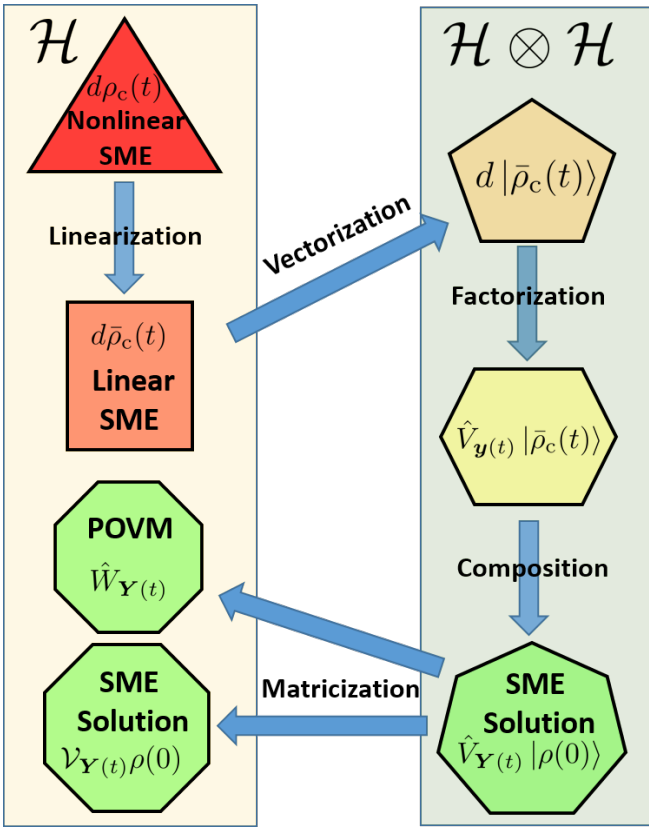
$\mathcal{H}$

$d\rho_c(t)$
Nonlinear SME

Linearization

$d\bar{\rho}_c(t)$
Linear SME

POVM
$\hat{W}_{\boldsymbol{Y}(t)}$

SME Solution
$\mathcal{V}_{\boldsymbol{Y}(t)}\rho(0)$

Vectorization

Matricization

$\mathcal{H}\otimes\mathcal{H}$

$d\,|\bar{\rho}_c(t)\rangle$

Factorization

$\hat{V}_{\boldsymbol{y}(t)}\,|\bar{\rho}_c(t)\rangle$

Composition

SME Solution
$\hat{V}_{\boldsymbol{Y}(t)}\,|\rho(0)\rangle$